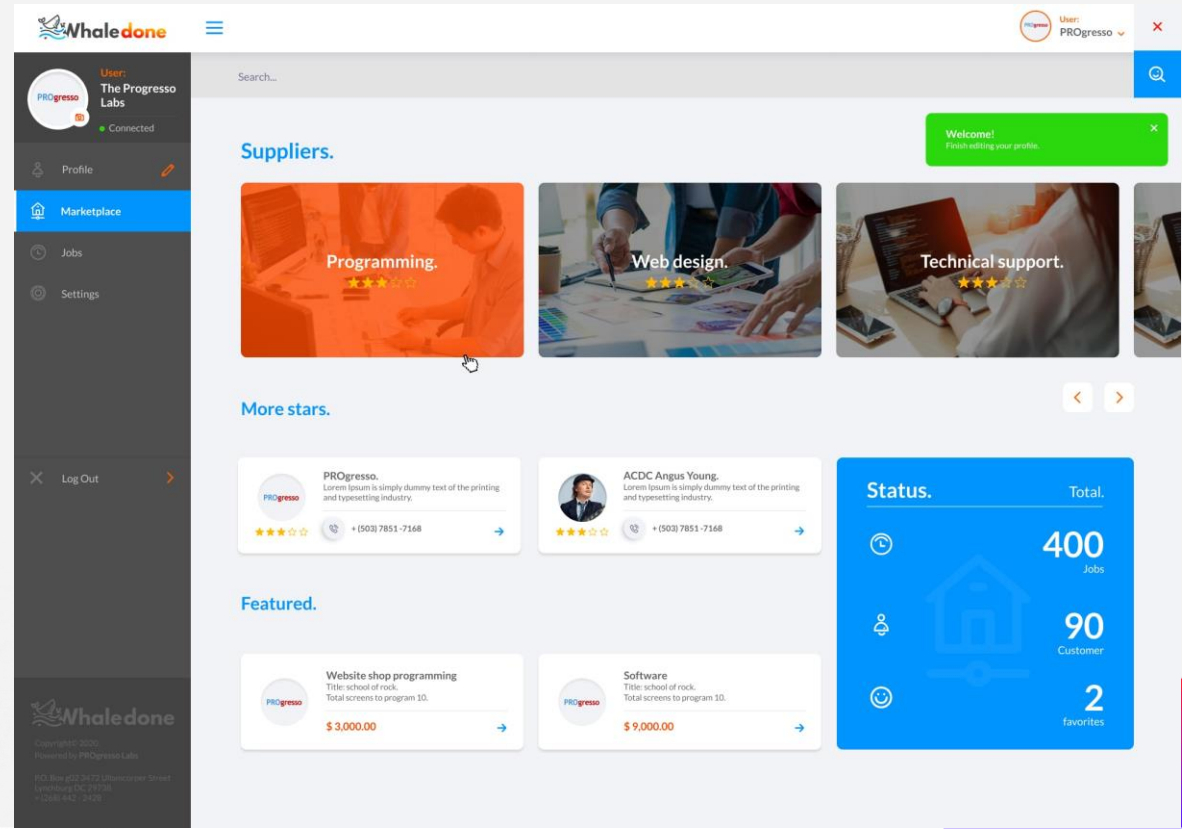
Whaledone

User:
PROgresso

×

PROgresso
User:
The Progresso Labs
• Connected

Profile
Marketplace
Jobs
Settings

Log Out

Whaledone
Copyright© 2020
Powered by PROgresso Labs
P.O. Box 602 3472 Ullamcorper Street
Lynchburg DC 29738
+ (268) 442 - 2428

Search...

Welcome!
Finish editing your profile.

Suppliers.

Programming.
Web design.
Technical support.

More stars.

PROgresso
PROgresso.
Lorem Ipsum is simply dummy text of the printing and typesetting industry.
+ (503) 7851 -7168

ACDC Angus Young.
Lorem Ipsum is simply dummy text of the printing and typesetting industry.
+ (503) 7851 -7168

Status.
Total.
400
Jobs
90
Customer
2
favorites

Featured.

PROgresso
Website shop programming
Title: school of rock.
Total screens to program 10.
$ 3,000.00

PROgresso
Software
Title: school of rock.
Total screens to program 10.
$ 9,000.00